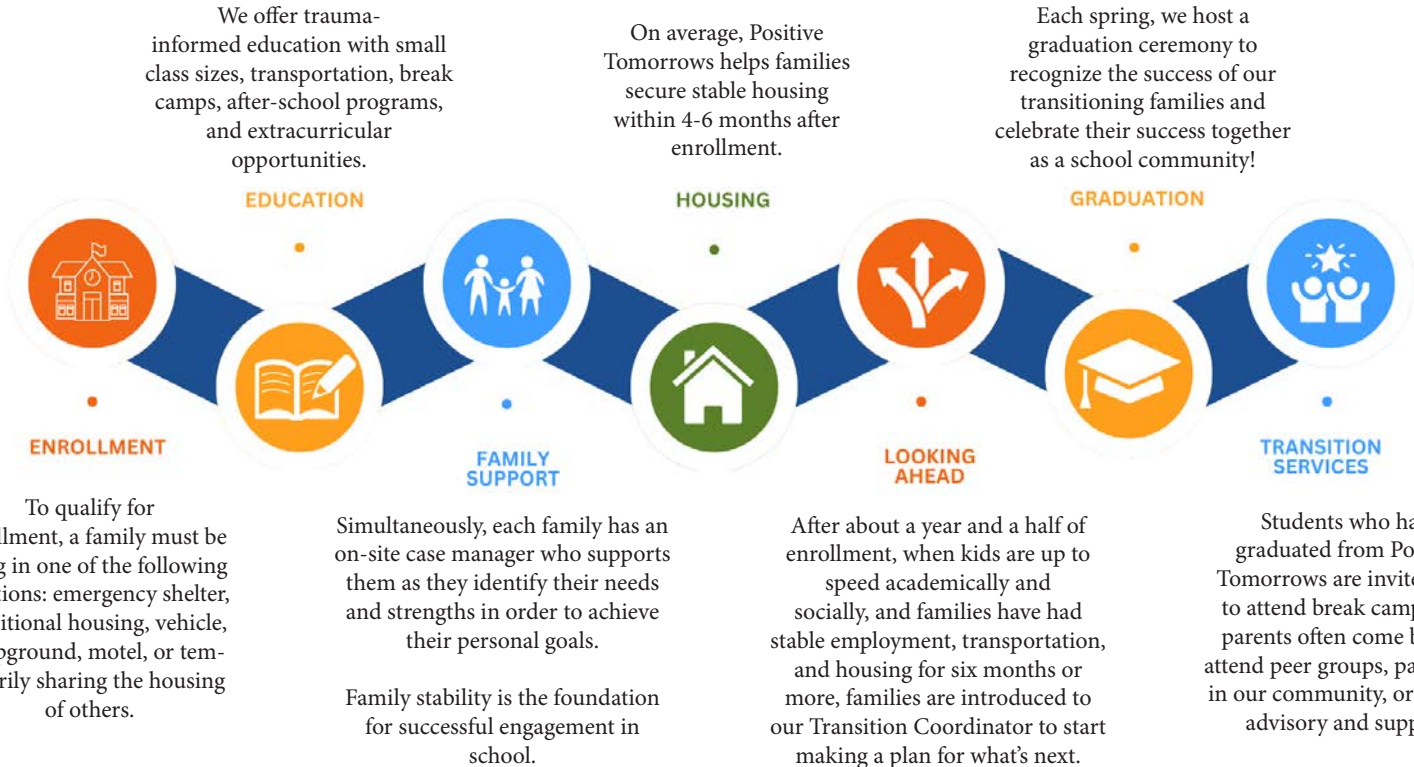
We offer trauma-informed education with small class sizes, transportation, break camps, after-school programs, and extracurricular opportunities.

EDUCATION

On average, Positive Tomorrows helps families secure stable housing within 4-6 months after enrollment.

HOUSING

Each spring, we host a graduation ceremony to recognize the success of our transitioning families and celebrate their success together as a school community!

GRADUATION

ENROLLMENT

To qualify for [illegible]llment, a family must be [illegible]g in one of the following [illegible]tions: emergency shelter, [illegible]itional housing, vehicle, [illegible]pground, motel, or temporarily sharing the housing of others.

FAMILY SUPPORT

Simultaneously, each family has an on-site case manager who supports them as they identify their needs and strengths in order to achieve their personal goals.

Family stability is the foundation for successful engagement in school.

LOOKING AHEAD

After about a year and a half of enrollment, when kids are up to speed academically and socially, and families have had stable employment, transportation, and housing for six months or more, families are introduced to our Transition Coordinator to start making a plan for what's next.

TRANSITION SERVICES

Students who ha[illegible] graduated from Po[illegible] Tomorrows are invite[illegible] to attend break camp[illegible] parents often come b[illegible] attend peer groups, pa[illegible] in our community, or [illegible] advisory and supp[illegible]